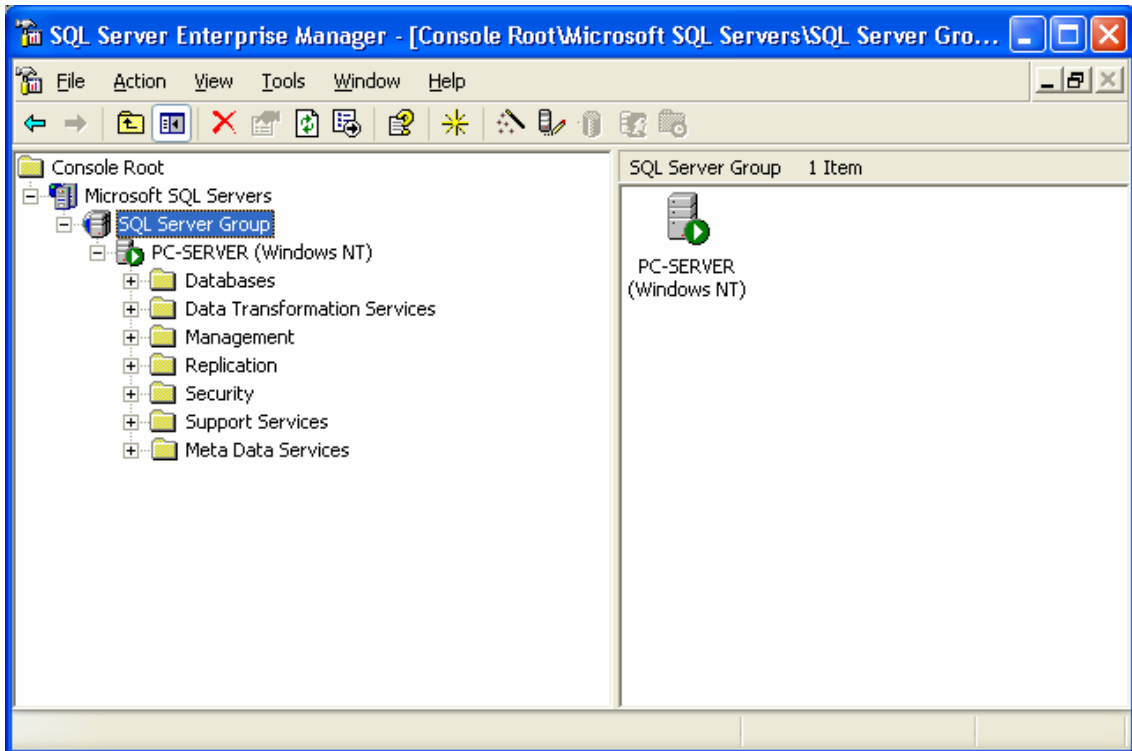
SQL Server Enterprise Manager - [Console Root\Microsoft SQL Servers\SQL Server Gro...

File Action View Tools Window Help

Console Root
Microsoft SQL Servers
SQL Server Group
PC-SERVER (Windows NT)
Databases
Data Transformation Services
Management
Replication
Security
Support Services
Meta Data Services

SQL Server Group 1 Item

PC-SERVER (Windows NT)